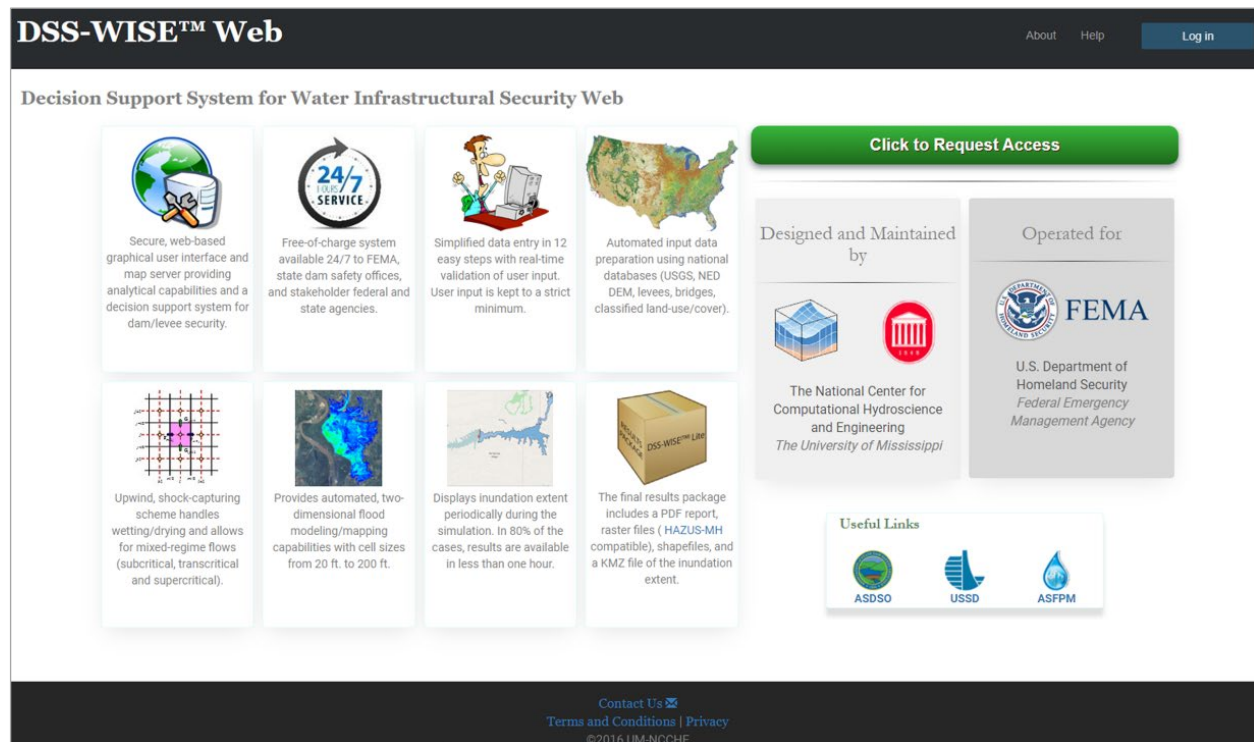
DSS-WISE™ Web

About Help Log in

Decision Support System for Water Infrastructural Security Web

24/7 HOURS SERVICE

Secure, web-based graphical user interface and map server providing analytical capabilities and a decision support system for dam/levee security.

Free-of-charge system available 24/7 to FEMA, state dam safety offices, and stakeholder federal and state agencies.

Simplified data entry in 12 easy steps with real-time validation of user input. User input is kept to a strict minimum.

Automated input data preparation using national databases (USGS, NED DEM, levees, bridges, classified land-use/cover).

Click to Request Access

Designed and Maintained by

The National Center for Computational Hydroscience and Engineering
The University of Mississippi

Operated for

FEMA

U.S. Department of Homeland Security
Federal Emergency Management Agency

Upwind, shock-capturing scheme handles wetting/drying and allows for mixed-regime flows (subcritical, transcritical and supercritical).

Provides automated, two-dimensional flood modeling/mapping capabilities with cell sizes from 20 ft. to 200 ft.

Displays inundation extent periodically during the simulation. In 80% of the cases, results are available in less than one hour.

RESULTS PACKAGE DSS-WISE™ Lite

The final results package includes a PDF report, raster files ( HAZUS-MH compatible), shapefiles, and a KMZ file of the inundation extent.

Useful Links

ASDSO USSD ASFPM

Contact Us
Terms and Conditions | Privacy
©2016 UM-NCCHE